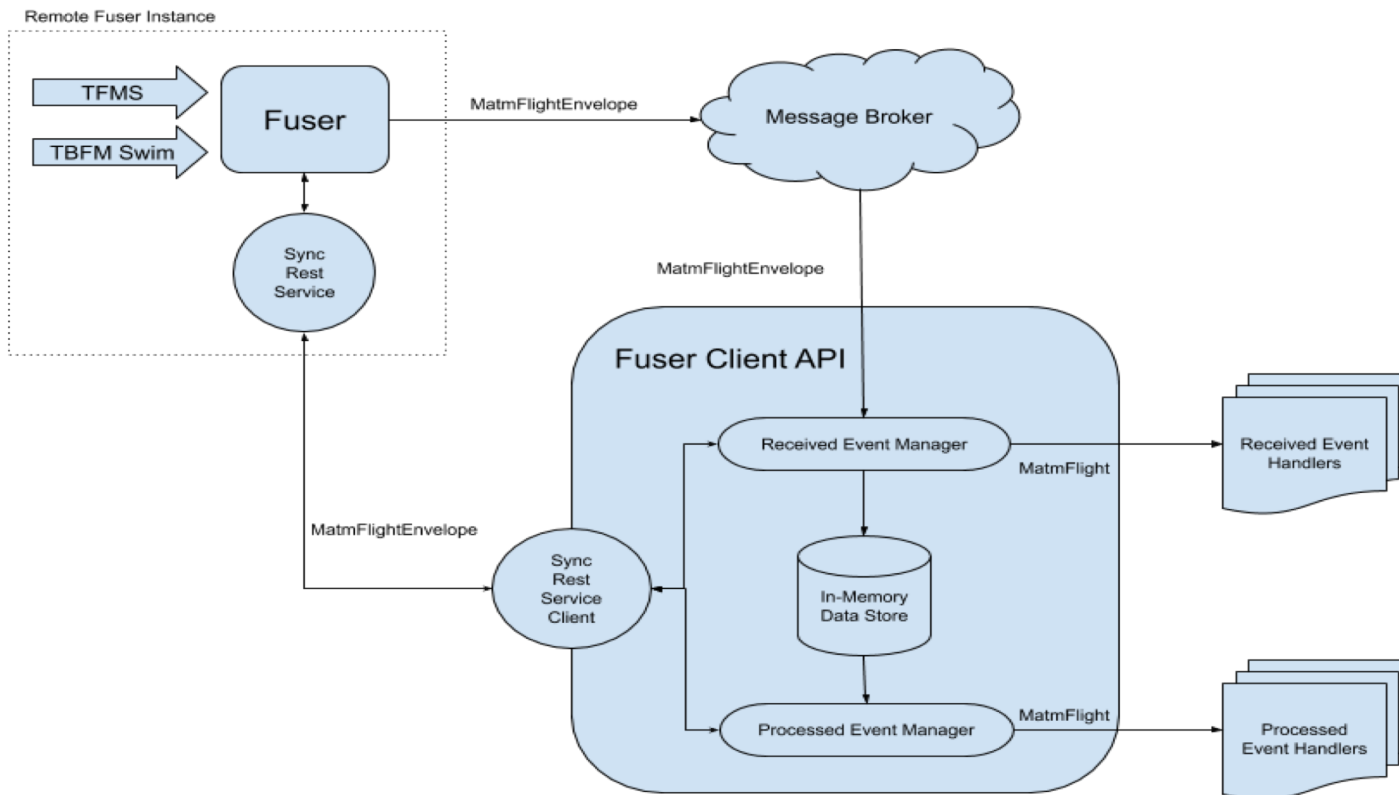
Remote Fuser Instance

TFMS

TBFM Swim

Fuser

MatmFlightEnvelope

Message Broker

Sync Rest Service

MatmFlightEnvelope

Fuser Client API

Received Event Manager

MatmFlight

Received Event Handlers

MatmFlightEnvelope

Sync Rest Service Client

In-Memory Data Store

Processed Event Manager

MatmFlight

Processed Event Handlers